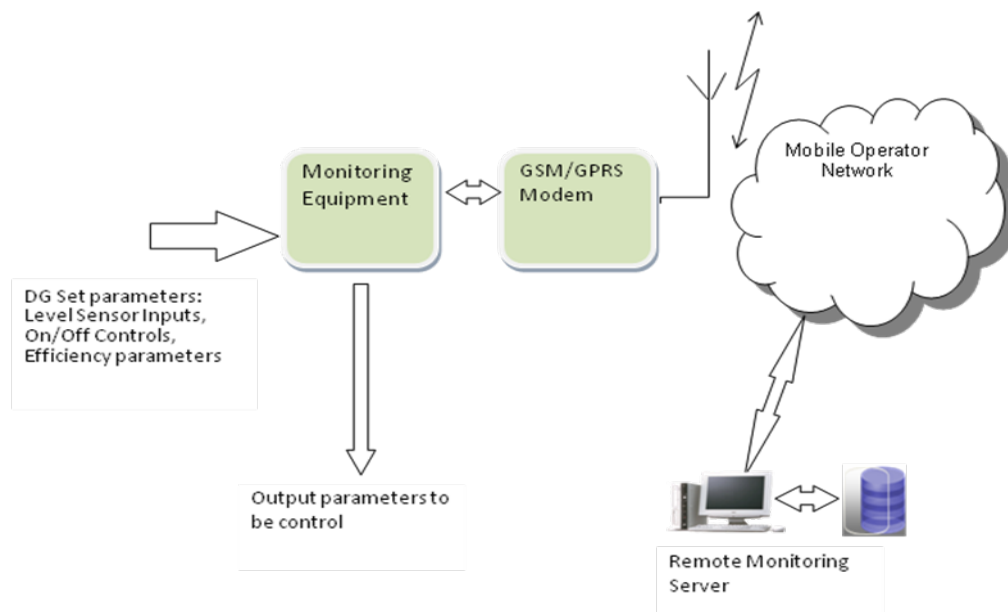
Monitoring Equipment

GSM/GPRS Modem

Mobile Operator Network

DG Set parameters: Level Sensor Inputs, On/Off Controls, Efficiency parameters

Output parameters to be control

Remote Monitoring Server